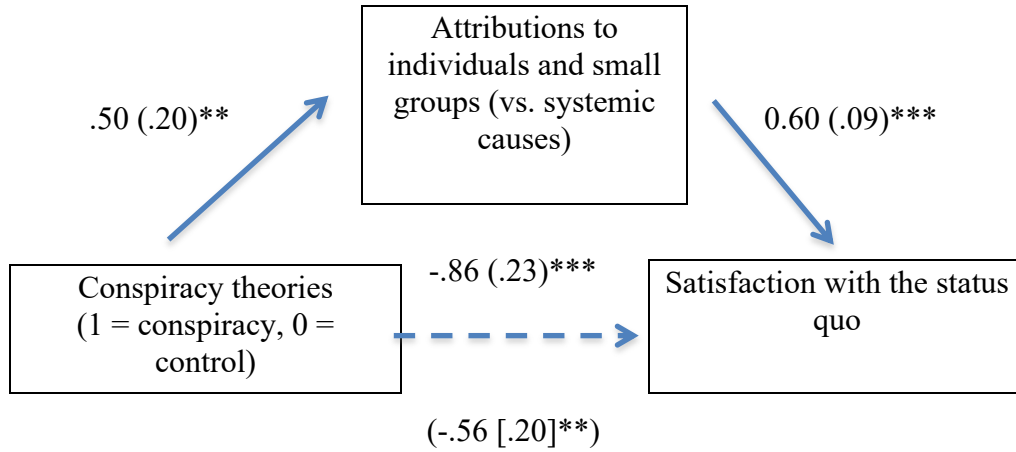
Attributions to individuals and small groups (vs. systemic causes)

.50 (.20)**

0.60 (.09)***

Conspiracy theories (1 = conspiracy, 0 = control)

-.86 (.23)***

Satisfaction with the status quo

(-.56 [.20]**)